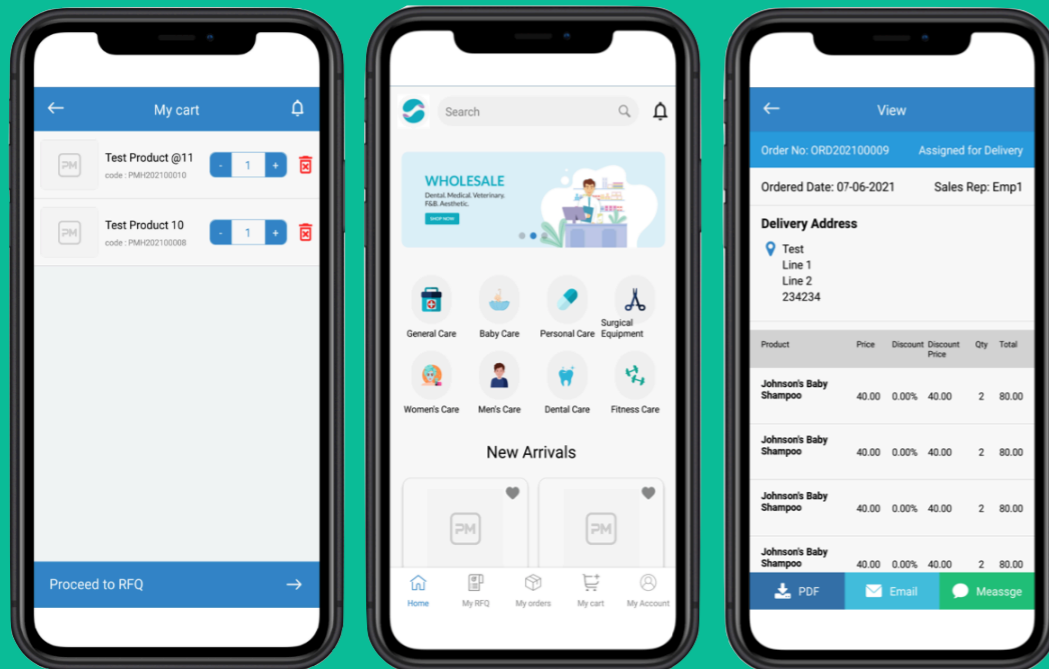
My cart

PM Test Product @11
code : PMH202100010
- 1 +

PM Test Product 10
code : PMH202100008
- 1 +

Proceed to RFQ

Search

WHOLESALE
Dental. Medical. Veterinary. F&B. Aesthetic.
SHOP NOW

General Care
Baby Care
Personal Care
Surgical Equipment
Women's Care
Men's Care
Dental Care
Fitness Care

New Arrivals

PM
PM

Home
My RFQ
My orders
My cart
My Account

View

Order No: ORD202100009
Assigned for Delivery

Ordered Date: 07-06-2021
Sales Rep: Emp1

Delivery Address
Test
Line 1
Line 2
234234

| Product | Price | Discount | Discount Price | Qty | Total |
|---|---|---|---|---|---|
| Johnson's Baby Shampoo | 40.00 | 0.00% | 40.00 | 2 | 80.00 |
| Johnson's Baby Shampoo | 40.00 | 0.00% | 40.00 | 2 | 80.00 |
| Johnson's Baby Shampoo | 40.00 | 0.00% | 40.00 | 2 | 80.00 |
| Johnson's Baby Shampoo | 40.00 | 0.00% | 40.00 | 2 | 80.00 |

PDF
Email
Meassge